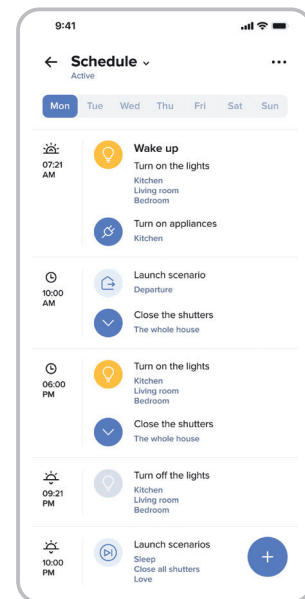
9:41

← Schedule ⌄
Active

···

Mon Tue Wed Thu Fri Sat Sun

07:21 AM

Wake up
Turn on the lights
Kitchen
Living room
Bedroom

Turn on appliances
Kitchen

10:00 AM

Launch scenario
Departure

Close the shutters
The whole house

06:00 PM

Turn on the lights
Kitchen
Living room
Bedroom

Close the shutters
The whole house

09:21 PM

Turn off the lights
Kitchen
Living room
Bedroom

10:00 PM

Launch scenarios
Sleep
Close all shutters
Love

+